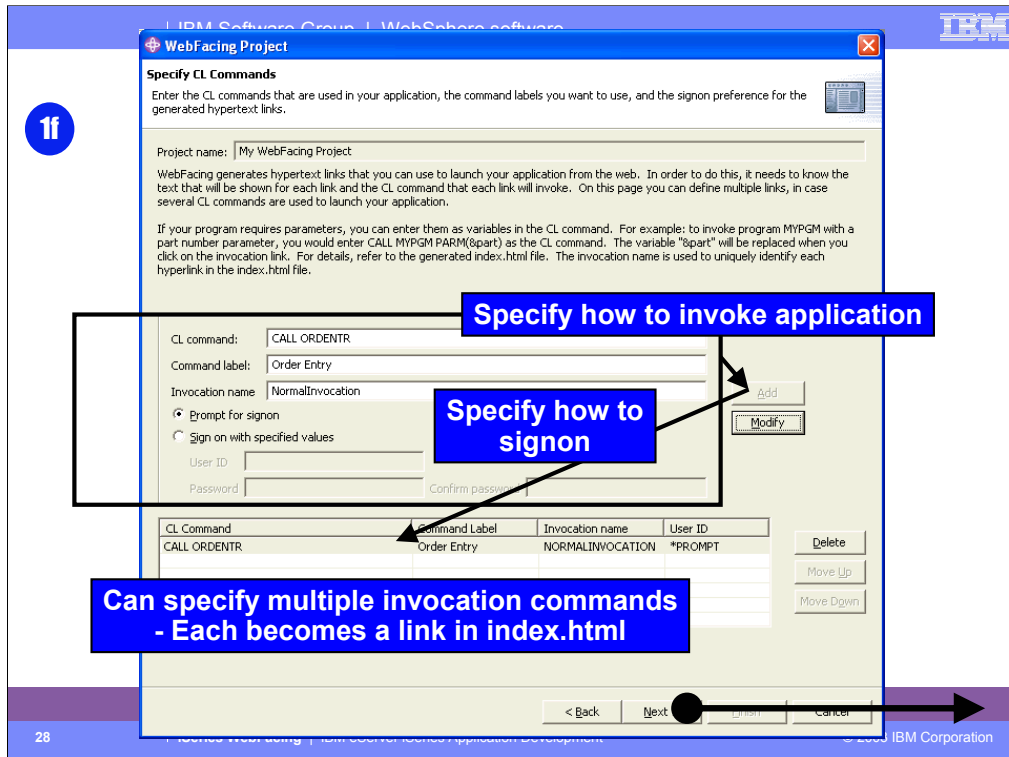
IBM Software Group | WebSphere software

IBM

1f

WebFacing Project

Specify CL Commands

Enter the CL commands that are used in your application, the command labels you want to use, and the signon preference for the generated hypertext links.

Project name: My WebFacing Project

WebFacing generates hypertext links that you can use to launch your application from the web. In order to do this, it needs to know the text that will be shown for each link and the CL command that each link will invoke. On this page you can define multiple links, in case several CL commands are used to launch your application.

If your program requires parameters, you can enter them as variables in the CL command. For example: to invoke program MYPGM with a part number parameter, you would enter CALL MYPGM PARM(&part) as the CL command. The variable "&part" will be replaced when you click on the invocation link. For details, refer to the generated index.html file. The invocation name is used to uniquely identify each hyperlink in the index.html file.

Specify how to invoke application

CL command: CALL ORDENTR

Command label: Order Entry

Invocation name NormalInvocation

Add

Modify

Prompt for signon

Sign on with specified values

User ID

Password

Confirm password

Specify how to signon

| CL Command | Command Label | Invocation name | User ID |
|---|---|---|---|
| CALL ORDENTR | Order Entry | NORMALINVOCATION | *PROMPT |

Delete

Move Up

Move Down

Can specify multiple invocation commands - Each becomes a link in index.html

< Back

Next

Finish

Cancel

28

iSeries WebFacing | IBM eServer iSeries Application Development

© 2003 IBM Corporation